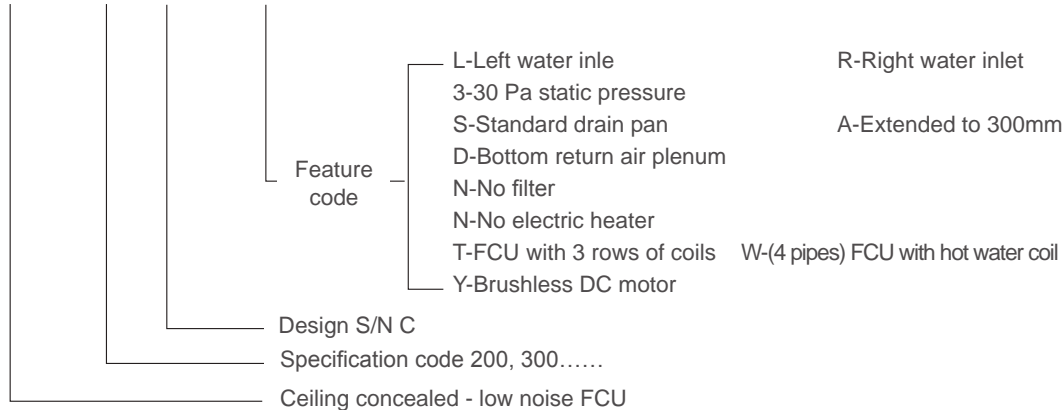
Feature code

L-Left water inle R-Right water inlet
3-30 Pa static pressure
S-Standard drain pan A-Extended to 300mm
D-Bottom return air plenum
N-No filter
N-No electric heater
T-FCU with 3 rows of coils W-(4 pipes) FCU with hot water coil
Y-Brushless DC motor

Design S/N C

Specification code 200, 300……

Ceiling concealed - low noise FCU